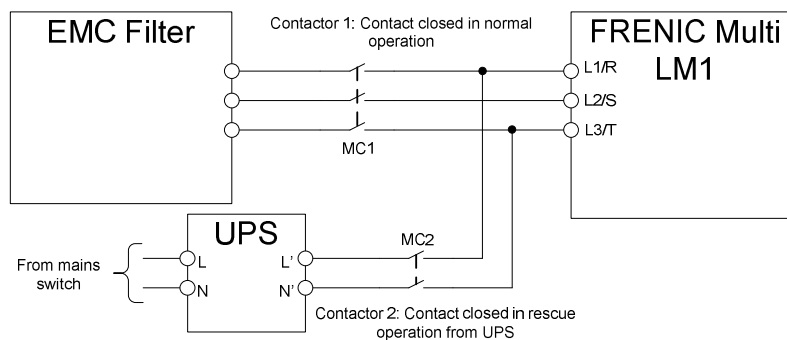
EMC Filter

Contactor 1: Contact closed in normal operation

FRENIC Multi LM1

L1/R

L2/S

L3/T

MC1

UPS

MC2

From mains switch

L

N

L'

N'

Contactor 2: Contact closed in rescue operation from UPS